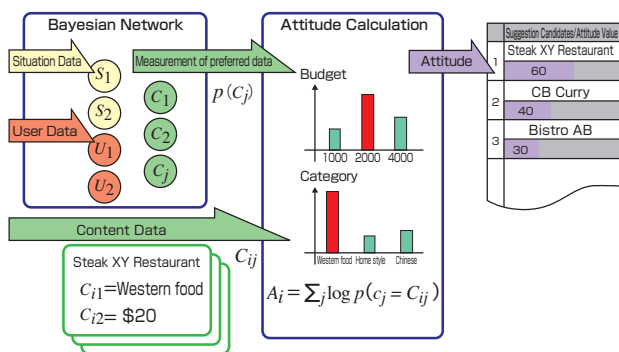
Bayesian Network

Situation Data

$S_1$

$S_2$

User Data

$U_1$

$U_2$

Measurement of preferred data

$C_1$

$C_2$

$C_j$

$p(c_j)$

Attitude Calculation

Budget

1000 2000 4000

Category

Western food Home style Chinese

$A_i = \sum_j \log p(c_j = C_{ij})$

Content Data

$C_{ij}$

Steak XY Restaurant

$C_{i1}$=Western food

$C_{i2}$= $20

Attitude

| | Suggestion Candidates/Attitude Value |
|---|---|
| 1 | Steak XY Restaurant 60 |
| 2 | CB Curry 40 |
| 3 | Bistro AB 30 |